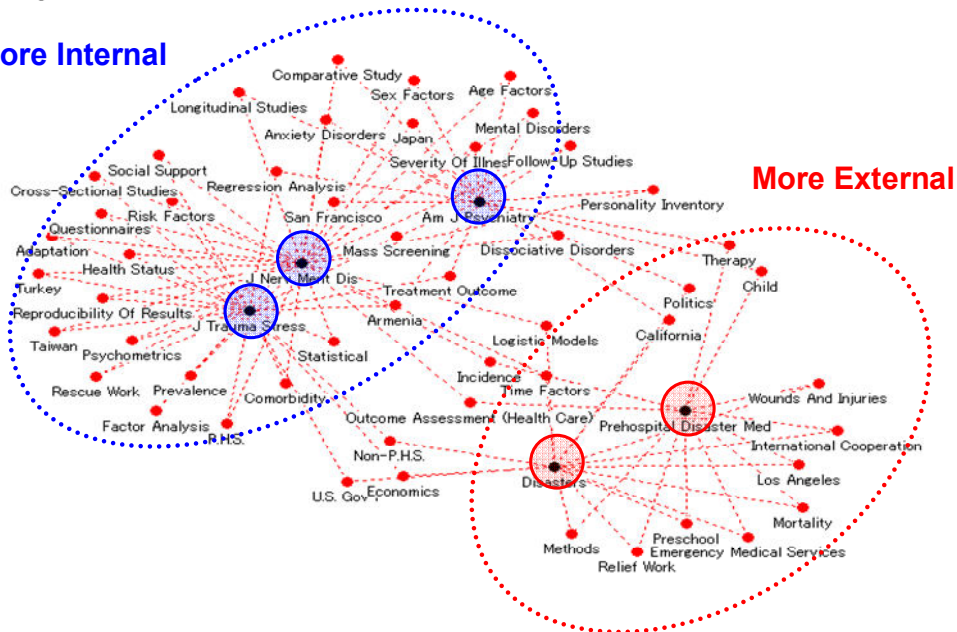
ore Internal

More External

Comparative Study
Sex Factors
Age Factors
Longitudinal Studies
Mental Disorders
Anxiety Disorders
Japan
Severity Of Illnes
Follow Up Studies
Social Support
Regression Analysis
Cross-Sectional Studies
Personality Inventory
Risk Factors
San Francisco
Am J Psychiatry
Questionnaires
Mass Screening
Dissociative Disorders
Adaptation
Health Status
J Nerv Ment Dis
Therapy
Child
Turkey
Treatment Outcome
Politics
Reproducibility Of Results
J Trauma Stress
Armenia
California
Taiwan
Psychometrics
Logistic Models
Statistical
Incidence
Rescue Work
Prevalence
Time Factors
Comorbidity
Wounds And Injuries
Outcome Assessment (Health Care)
Factor Analysis
P.H.S.
Prehospital Disaster Med
International Cooperation
Non-P.H.S.
Disasters
Los Angeles
U.S. Gov.
Economics
Mortality
Preschool
Methods
Emergency Medical Services
Relief Work